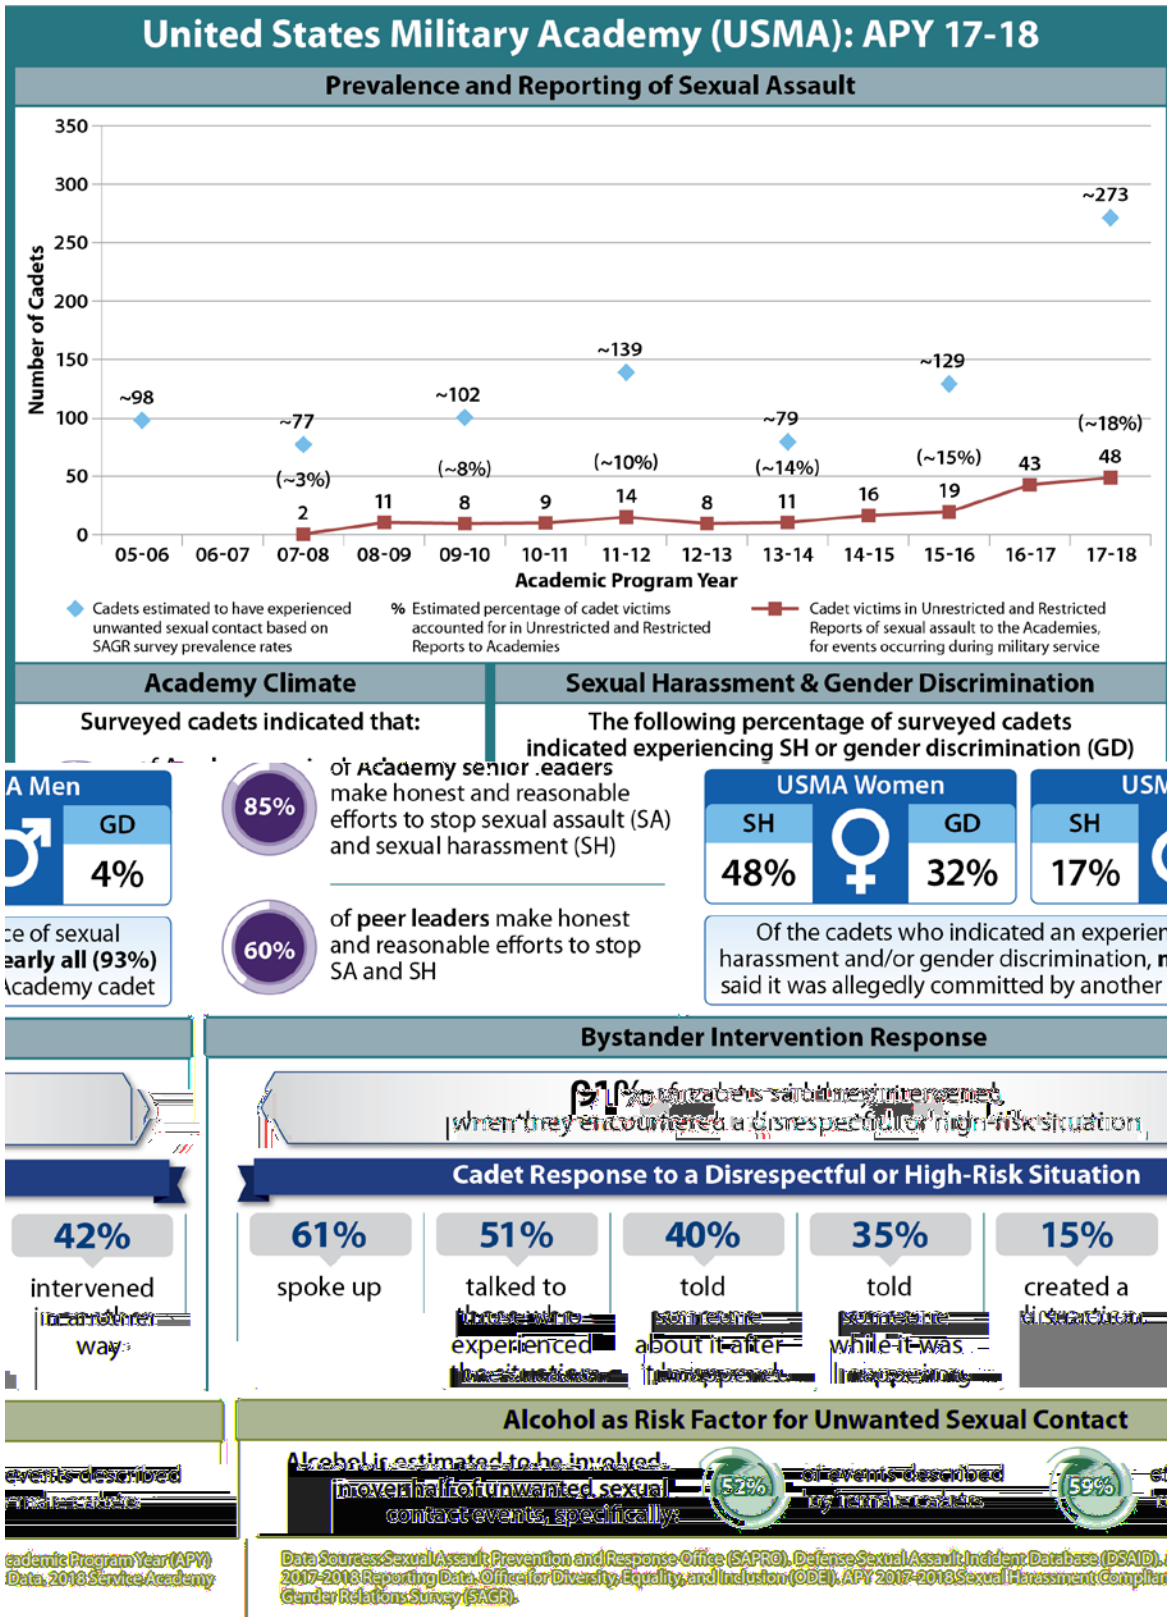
United States Military Academy (USMA): APY 17-18

Prevalence and Reporting of Sexual Assault

| Academic Program Year | 05-06 | 06-07 | 07-08 | 08-09 | 09-10 | 10-11 | 11-12 | 12-13 | 13-14 | 14-15 | 15-16 | 16-17 | 17-18 |
|---|---|---|---|---|---|---|---|---|---|---|---|---|---|
| Cadets estimated | ~98 | | ~77 | | ~102 | | ~139 | | ~79 | | ~129 | | ~273 |
| % | | | (~3%) | | (~8%) | | (~10%) | | (~14%) | | (~15%) | | (~18%) |
| Cadet victims | | | 2 | 11 | 8 | 9 | 14 | 8 | 11 | 16 | 19 | 43 | 48 |

350
300
250
200
150
100
50
0
Number of Cadets
Academic Program Year

Cadets estimated to have experienced unwanted sexual contact based on SAGR survey prevalence rates
% Estimated percentage of cadet victims accounted for in Unrestricted and Restricted Reports to Academies
Cadet victims in Unrestricted and Restricted Reports of sexual assault to the Academies, for events occurring during military service

Academy Climate
Surveyed cadets indicated that:
85% of Academy senior leaders make honest and reasonable efforts to stop sexual assault (SA) and sexual harassment (SH)
60% of peer leaders make honest and reasonable efforts to stop SA and SH

Sexual Harassment & Gender Discrimination
The following percentage of surveyed cadets indicated experiencing SH or gender discrimination (GD)
A Men
GD
4%
USMA Women
SH 48%
GD 32%
USM
SH
17%
ce of sexual
early all (93%)
Academy cadet
Of the cadets who indicated an experien
harassment and/or gender discrimination, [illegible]
said it was allegedly committed by another

Bystander Intervention Response
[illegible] of cadets said they intervened when they encountered a disrespectful or high-risk situation

Cadet Response to a Disrespectful or High-Risk Situation
42% intervened in another way
61% spoke up
51% talked to those who experienced the situation
40% told someone about it after it happened
35% told someone while it was happening
15% created a distraction

Alcohol as Risk Factor for Unwanted Sexual Contact
events described
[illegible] cadets
Alcohol is estimated to be involved in over half of unwanted sexual contact events, specifically:
52% of events described by female cadets
59% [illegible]

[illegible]cademic Program Year (APY)
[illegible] Data. 2018 Service Academy
Data Sources: Sexual Assault Prevention and Response Office (SAPRO), Defense Sexual Assault Incident Database (DSAID), 2017-2018 Reporting Data, Office for Diversity, Equality, and Inclusion (ODEI), APY 2017-2018 Sexual Harassment Complian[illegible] Gender Relations Survey (SAGR).